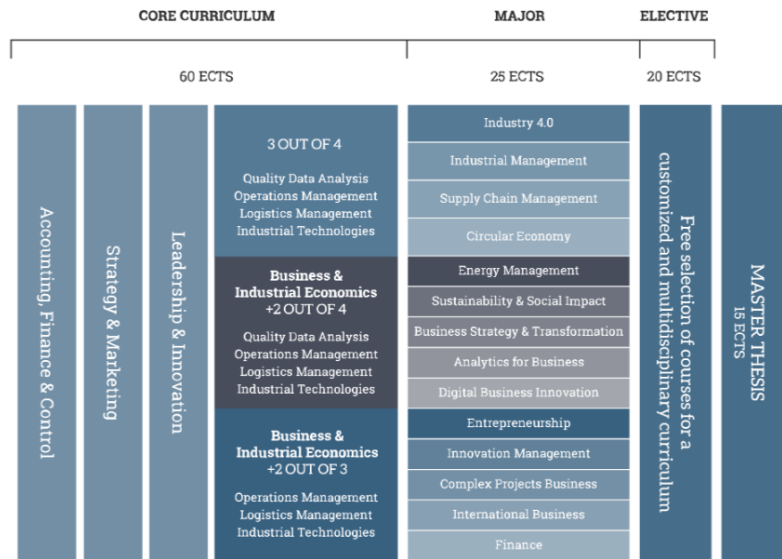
CORE CURRICULUM

MAJOR

ELECTIVE

60 ECTS

25 ECTS

20 ECTS

Accounting, Finance & Control

Strategy & Marketing

Leadership & Innovation

3 OUT OF 4

Quality Data Analysis
Operations Management
Logistics Management
Industrial Technologies

Business & Industrial Economics
+2 OUT OF 4

Quality Data Analysis
Operations Management
Logistics Management
Industrial Technologies

Business & Industrial Economics
+2 OUT OF 3

Operations Management
Logistics Management
Industrial Technologies

Industry 4.0

Industrial Management

Supply Chain Management

Circular Economy

Energy Management

Sustainability & Social Impact

Business Strategy & Transformation

Analytics for Business

Digital Business Innovation

Entrepreneurship

Innovation Management

Complex Projects Business

International Business

Finance

Free selection of courses for a customized and multidisciplinary curriculum

MASTER THESIS
15 ECTS